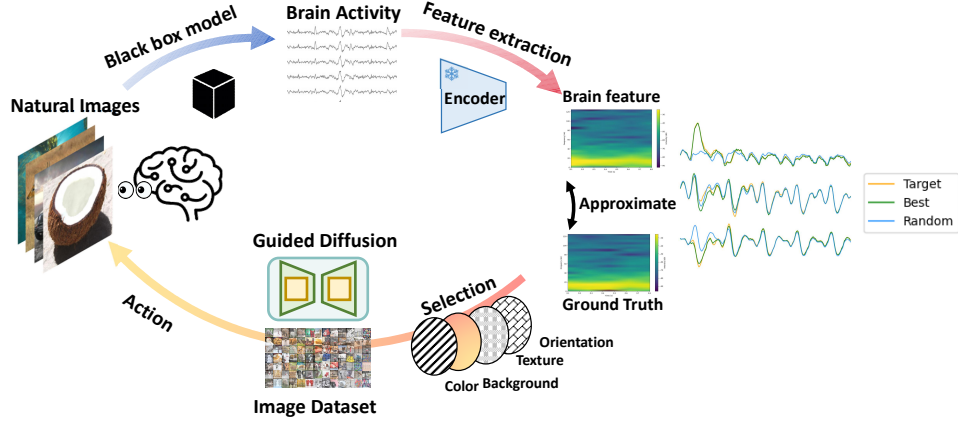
Black box model

Brain Activity

Feature extraction

Natural Images

Encoder

Brain feature

Target
Best
Random

Approximate

Ground Truth

Guided Diffusion

Selection

Action

Orientation
Texture
Color Background

Image Dataset